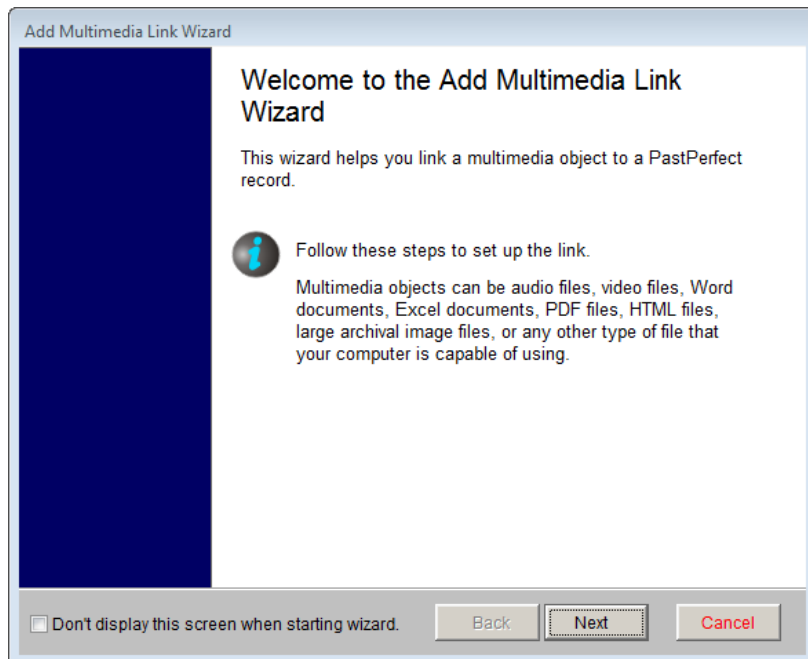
Add Multimedia Link Wizard

Welcome to the Add Multimedia Link Wizard

This wizard helps you link a multimedia object to a PastPerfect record.

Follow these steps to set up the link.

Multimedia objects can be audio files, video files, Word documents, Excel documents, PDF files, HTML files, large archival image files, or any other type of file that your computer is capable of using.

Don't display this screen when starting wizard.

Back

Next

Cancel